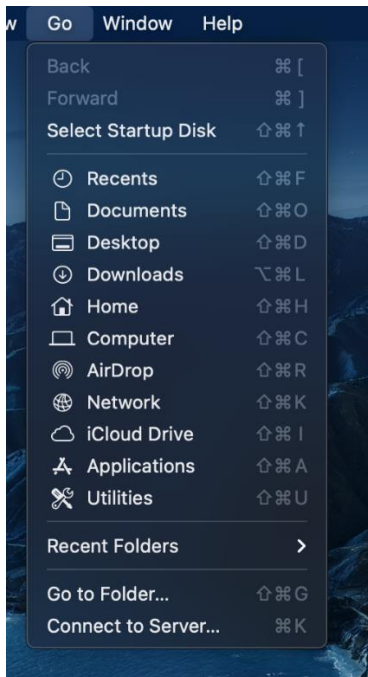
w Go Window Help

Back ⌘[
Forward ⌘]
Select Startup Disk ⇧⌘↑

Recents ⇧⌘F
Documents ⇧⌘O
Desktop ⇧⌘D
Downloads ⌥⌘L
Home ⇧⌘H
Computer ⇧⌘C
AirDrop ⇧⌘R
Network ⇧⌘K
iCloud Drive ⇧⌘I
Applications ⇧⌘A
Utilities ⇧⌘U

Recent Folders >

Go to Folder... ⇧⌘G
Connect to Server... ⌘K